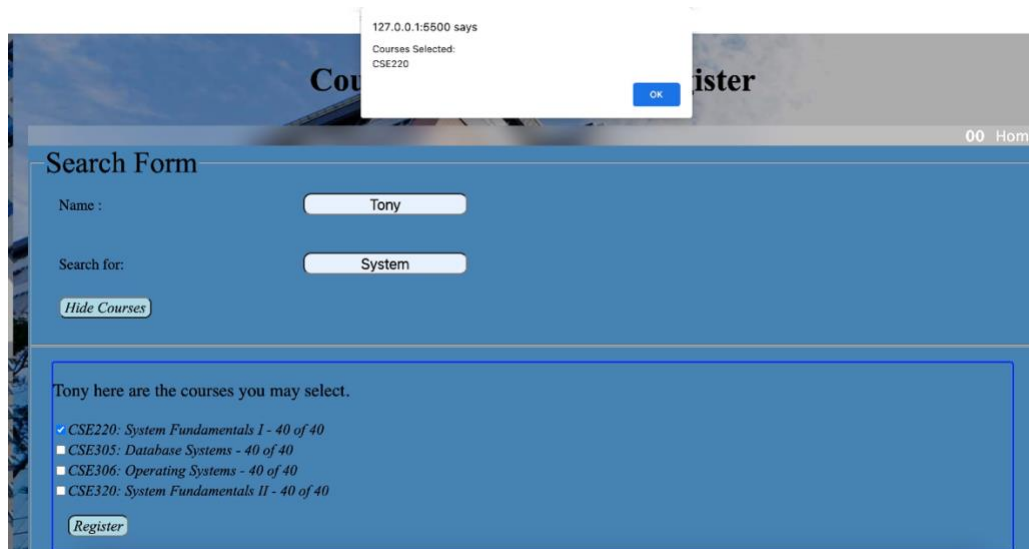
127.0.0.1:5500 says

Courses Selected:
CSE220

OK

Cou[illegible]ister

00 Hom

Search Form

Name :

Tony

Search for:

System

Hide Courses

Tony here are the courses you may select.

CSE220: System Fundamentals I - 40 of 40
CSE305: Database Systems - 40 of 40
CSE306: Operating Systems - 40 of 40
CSE320: System Fundamentals II - 40 of 40

Register